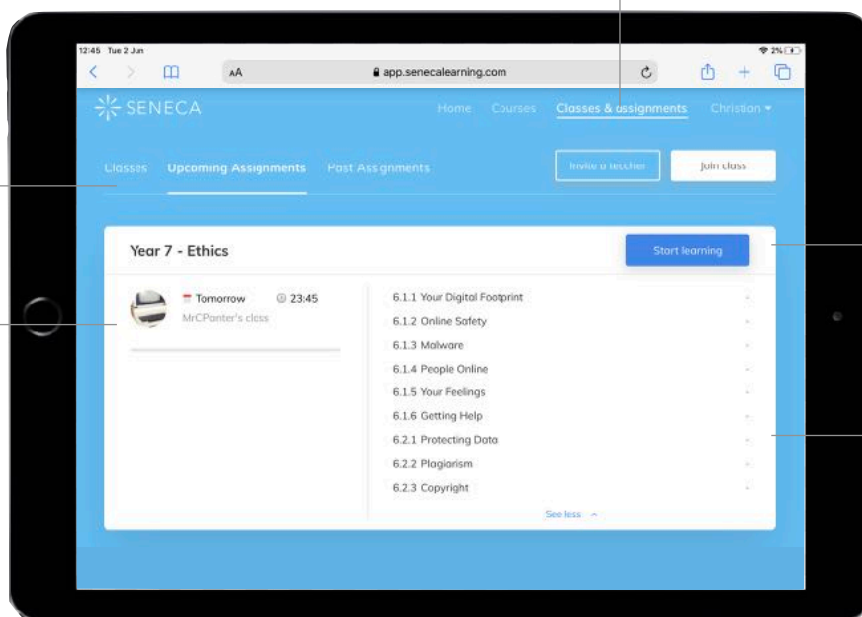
12:45 Tue 2 Jun
2%
AA
app.senecalearning.com
SENECA
Home Courses Classes & assignments Christian
Classes Upcoming Assignments Past Assignments
Invite a teacher
Join class
Year 7 - Ethics
Start learning
Tomorrow 23:45
MrCPanter's class
6.1.1 Your Digital Footprint
6.1.2 Online Safety
6.1.3 Malware
6.1.4 People Online
6.1.5 Your Feelings
6.1.6 Getting Help
6.2.1 Protecting Data
6.2.2 Plagiarism
6.2.3 Copyright
See less